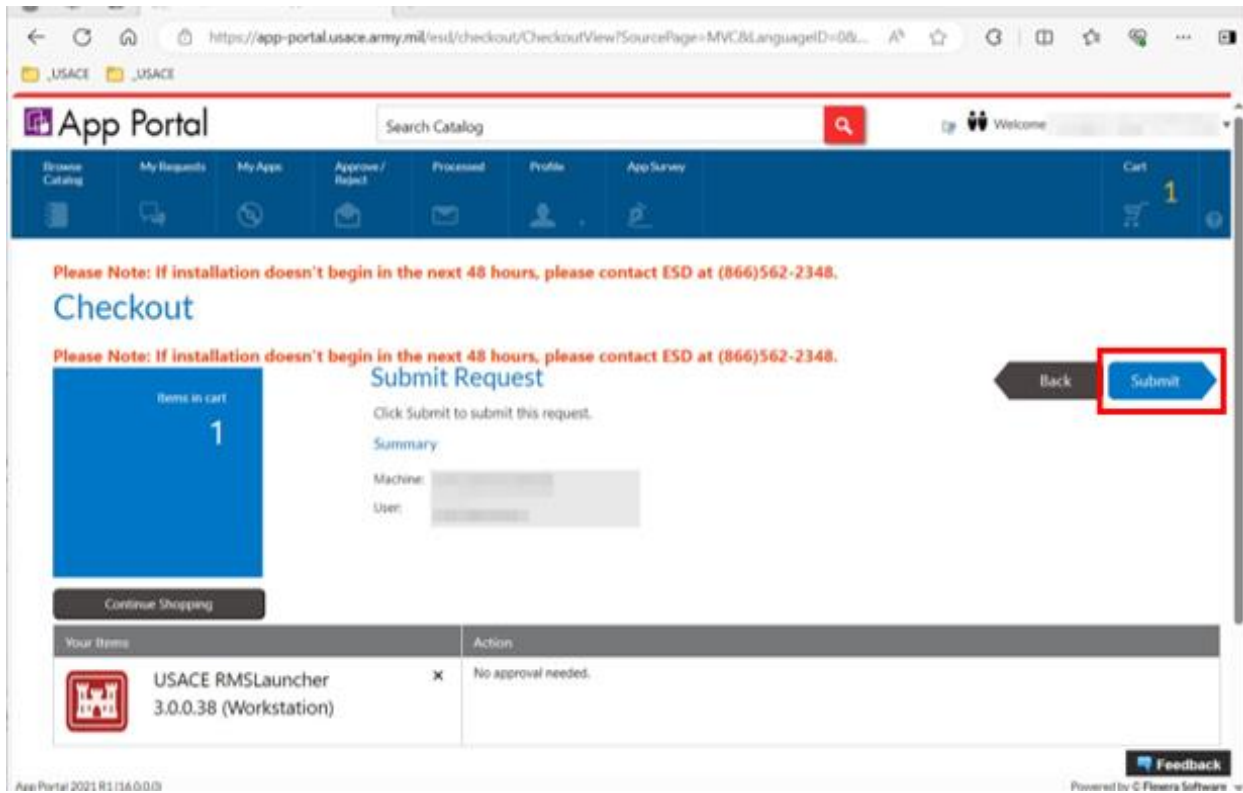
https://app-portal.usace.army.mil/esd/checkout/CheckoutView?SourcePage=MVC&LanguageID=0&...

_USACE _USACE

App Portal

Search Catalog

Welcome

Browse Catalog

My Requests

My Apps

Approve / Reject

Processed

Profile

App Survey

Cart

1

Please Note: If installation doesn't begin in the next 48 hours, please contact ESD at (866)562-2348.

Checkout

Please Note: If installation doesn't begin in the next 48 hours, please contact ESD at (866)562-2348.

Items in cart

1

Submit Request

Click Submit to submit this request.

Summary

Machine:

User:

Back

Submit

Continue Shopping

| Your Items | Action |
|---|---|
| USACE RMSLauncher 3.0.0.38 (Workstation) × | No approval needed. |

Feedback

App Portal 2021 R1 (16.0.0.0)

Powered by © Flexera Software